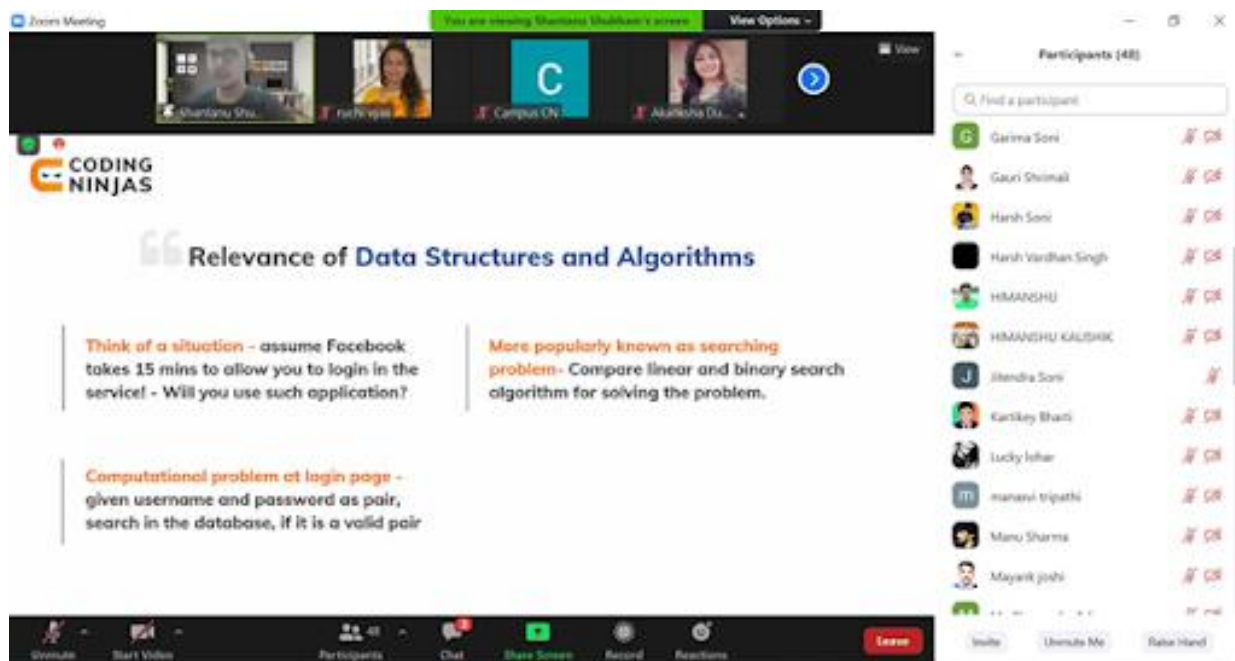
Zoom Meeting

You are viewing Shantanu Shubham's screen

View Options

View

Shantanu Shu...

ruchi vyas

C

Campus CN

Akanksha Du...

Participants (48)

Find a participant

Garima Soni

Gauri Shrimali

Harsh Soni

Harsh Vardhan Singh

HIMANSHU

HIMANSHU KAUSHIK

Jitendra Soni

Kartikey Bharti

Lucky lohar

manasvi tripathi

Manu Sharma

Mayank joshi

CODING NINJAS

Relevance of Data Structures and Algorithms

Think of a situation - assume Facebook takes 15 mins to allow you to login in the service! - Will you use such application?

More popularly known as searching problem- Compare linear and binary search algorithm for solving the problem.

Computational problem at login page - given username and password as pair, search in the database, if it is a valid pair

Unmute

Start Video

Participants 48

Chat

Share Screen

Record

Reactions

Leave

Invite

Unmute Me

Raise Hand